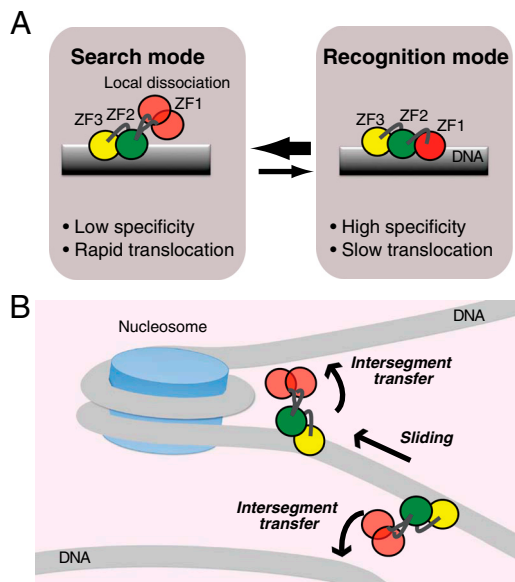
A

Search mode

Local dissociation

ZF3 ZF2 ZF1

• Low specificity
• Rapid translocation

Recognition mode

ZF3 ZF2 ZF1

DNA

• High specificity
• Slow translocation

B

Nucleosome

DNA

Intersegment transfer

Sliding

Intersegment transfer

DNA